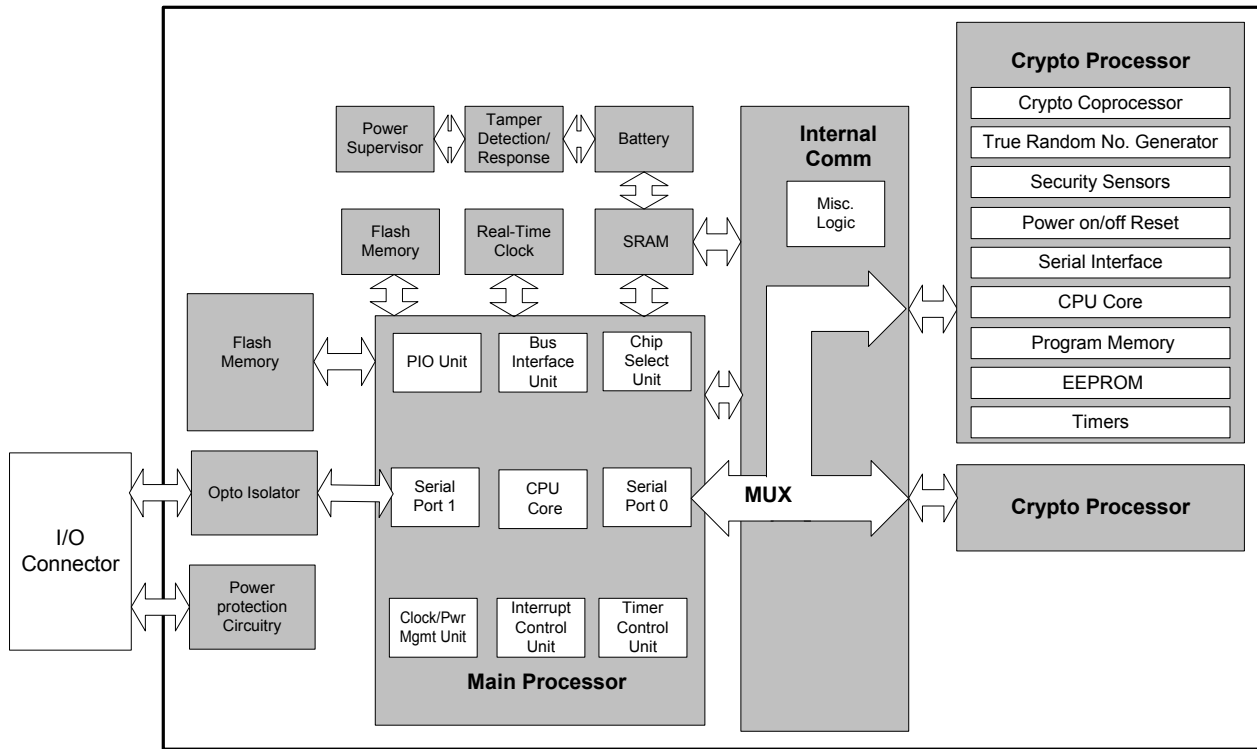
Power Supervisor

Tamper Detection/ Response

Battery

Internal Comm

Misc. Logic

Crypto Processor

Crypto Coprocessor

True Random No. Generator

Security Sensors

Power on/off Reset

Serial Interface

CPU Core

Program Memory

EEPROM

Timers

Flash Memory

Real-Time Clock

SRAM

Flash Memory

PIO Unit

Bus Interface Unit

Chip Select Unit

I/O Connector

Opto Isolator

Serial Port 1

CPU Core

Serial Port 0

MUX

Crypto Processor

Power protection Circuitry

Clock/Pwr Mgmt Unit

Interrupt Control Unit

Timer Control Unit

Main Processor